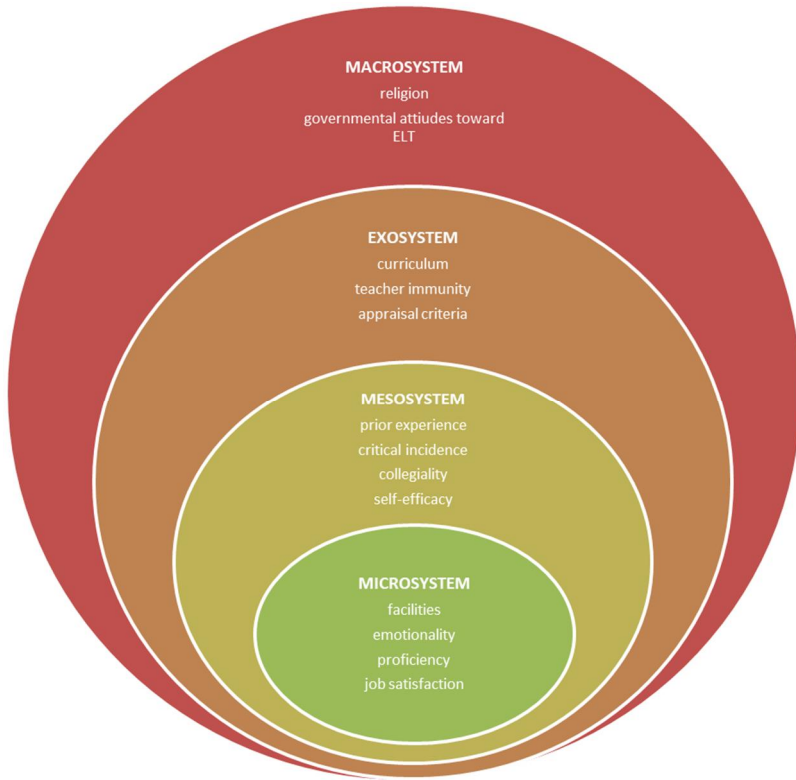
MACROSYSTEM
religion
governmental attiudes toward ELT

EXOSYSTEM
curriculum
teacher immunity
appraisal criteria

MESOSYSTEM
prior experience
critical incidence
collegiality
self-efficacy

MICROSYSTEM
facilities
emotionality
proficiency
job satisfaction